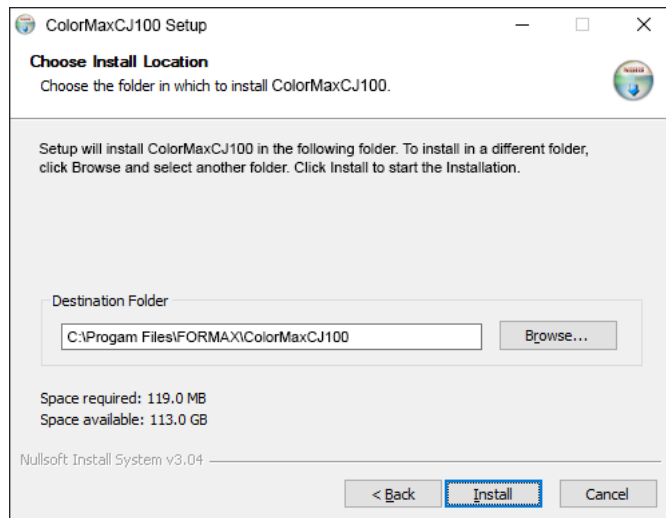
ColorMaxCJ100 Setup

Choose Install Location

Choose the folder in which to install ColorMaxCJ100.

Setup will install ColorMaxCJ100 in the following folder. To install in a different folder, click Browse and select another folder. Click Install to start the Installation.

Destination Folder

C:\Progam Files\FORMAX\ColorMaxCJ100

Browse...

Space required: 119.0 MB
Space available: 113.0 GB

Nullsoft Install System v3.04

< Back

Install

Cancel